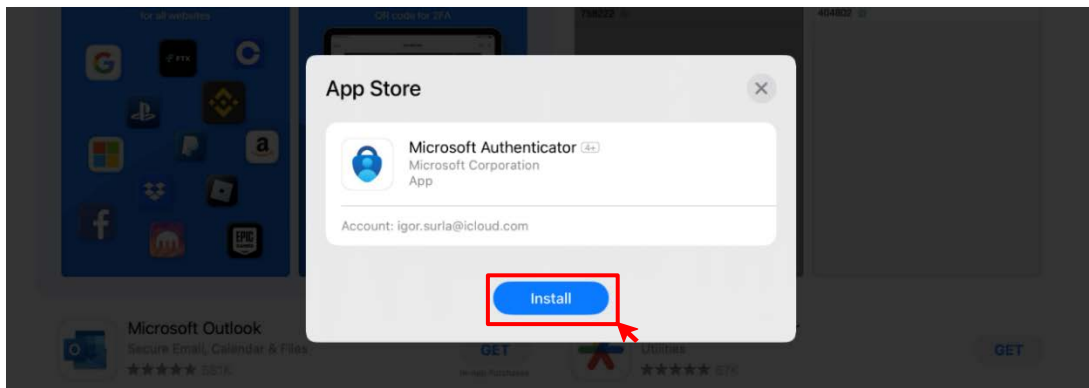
for all websites

QR code for 2FA

App Store

Microsoft Authenticator 4+
Microsoft Corporation
App

Account: igor.surla@icloud.com

Install

Microsoft Outlook
Secure Email, Calendar & Files
GET

Utilities

GET